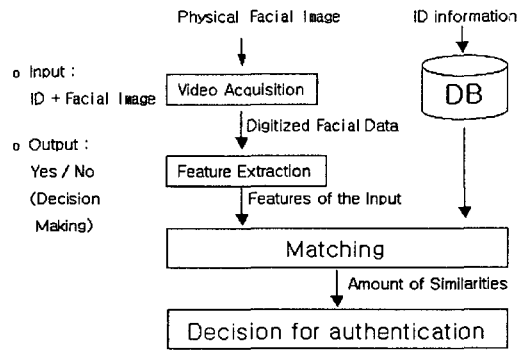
Physical Facial Image

ID information

o Input :
ID + Facial Image

Video Acquisition

DB

Digitized Facial Data

o Output :
Yes / No
(Decision Making)

Feature Extraction

Features of the Input

Matching

Amount of Similarities

Decision for authentication